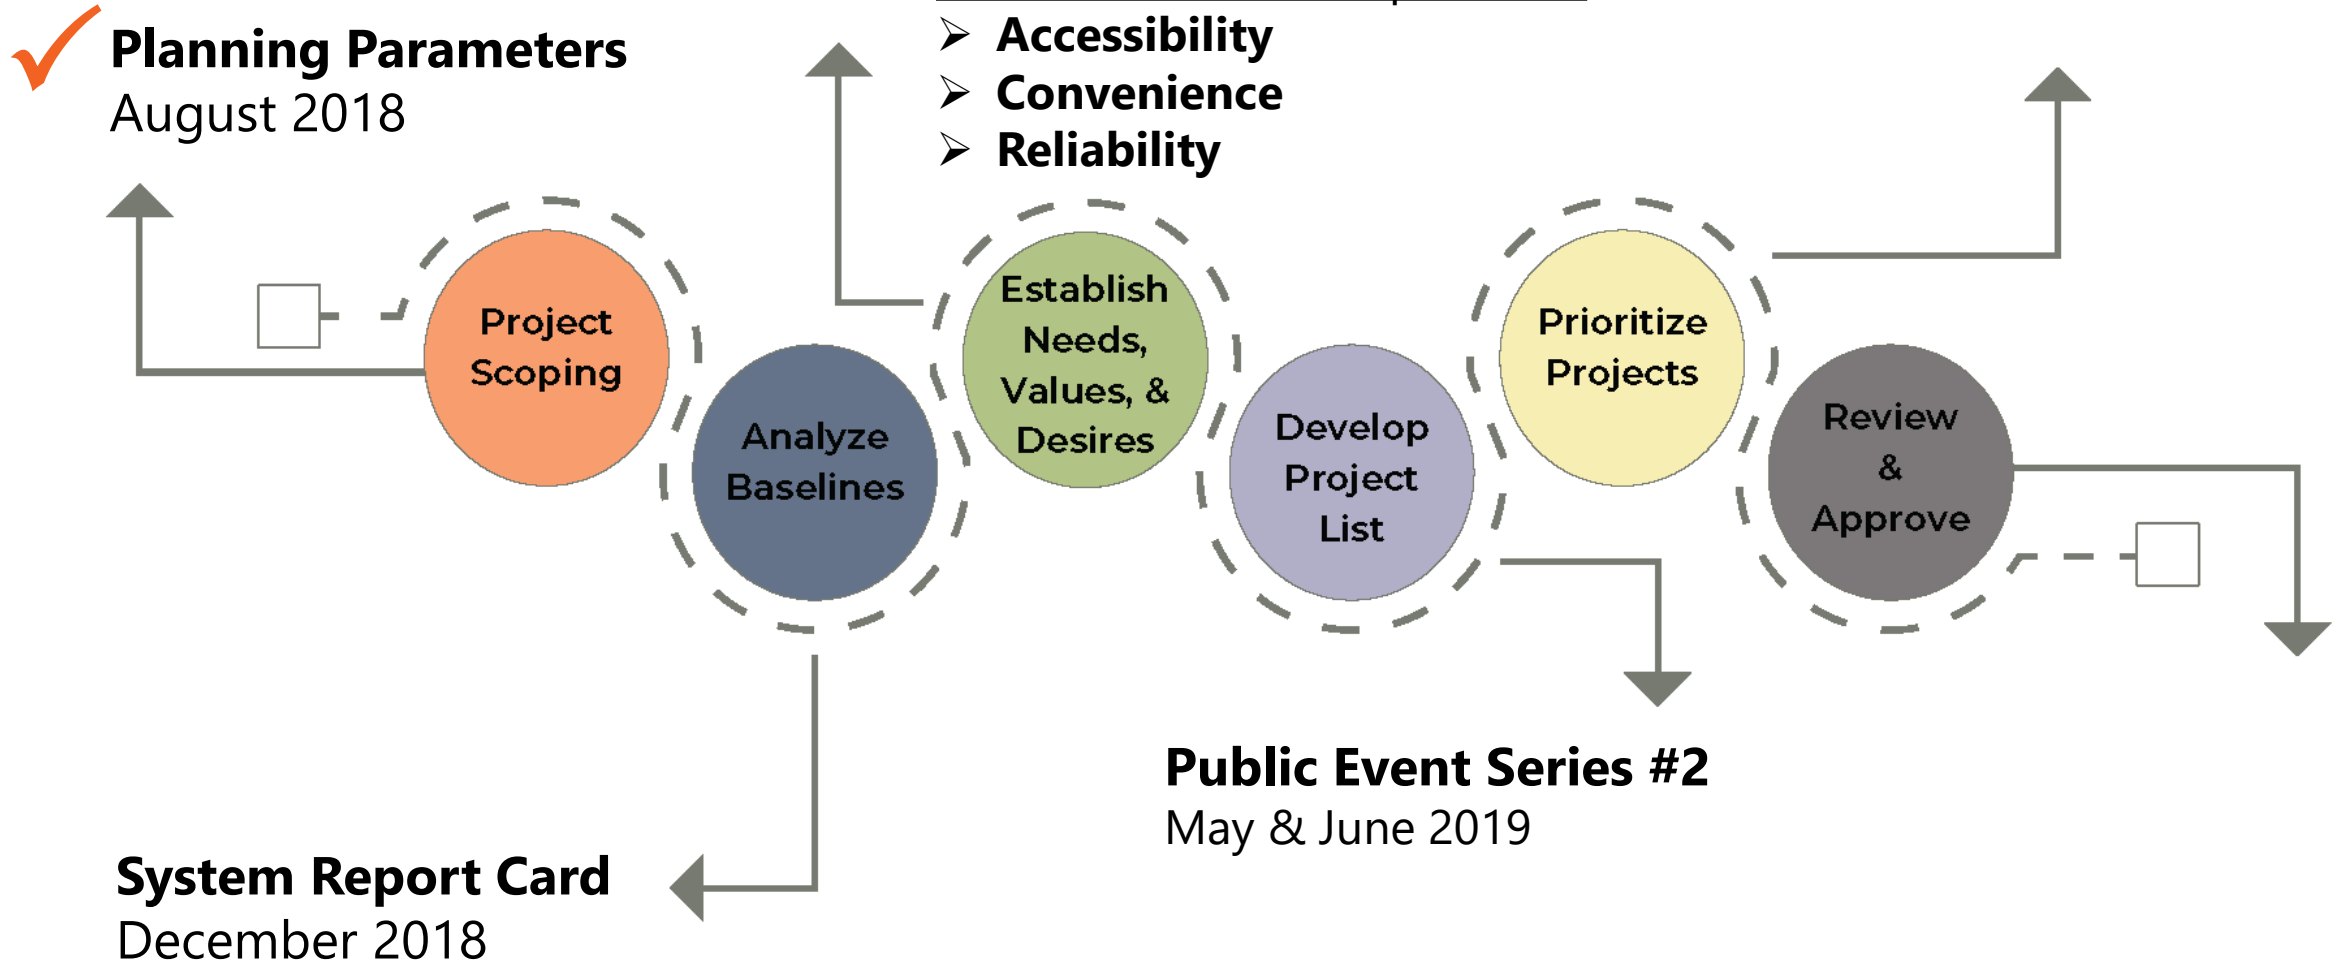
Planning Parameters
August 2018

Accessibility
Convenience
Reliability

Project Scoping

Analyze Baselines

Establish Needs, Values, & Desires

Develop Project List

Prioritize Projects

Review & Approve

Public Event Series #2
May & June 2019

System Report Card
December 2018